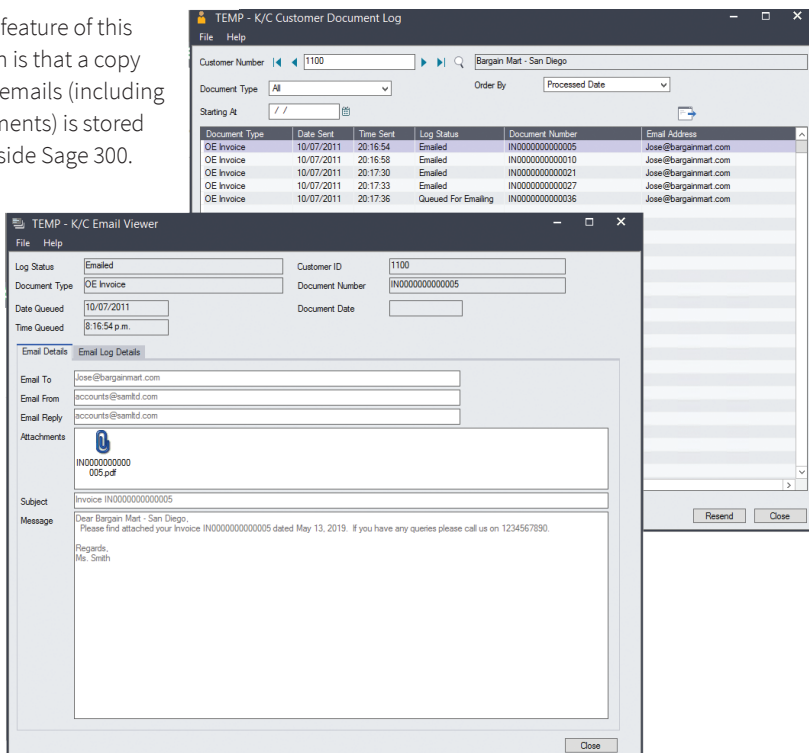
feature of this
n is that a copy
emails (including
ments) is stored
side Sage 300.

TEMP - K/C Customer Document Log
File Help
Customer Number 1100 Bargain Mart - San Diego
Document Type All
Order By Processed Date
Starting At / /

| Document Type | Date Sent | Time Sent | Log Status | Document Number | Email Address |
|---|---|---|---|---|---|
| OE Invoice | 10/07/2011 | 20:16:54 | Emailed | IN0000000000005 | Jose@bargainmart.com |
| OE Invoice | 10/07/2011 | 20:16:58 | Emailed | IN0000000000010 | Jose@bargainmart.com |
| OE Invoice | 10/07/2011 | 20:17:30 | Emailed | IN0000000000021 | Jose@bargainmart.com |
| OE Invoice | 10/07/2011 | 20:17:33 | Emailed | IN0000000000027 | Jose@bargainmart.com |
| OE Invoice | 10/07/2011 | 20:17:36 | Queued For Emailing | IN0000000000036 | Jose@bargainmart.com |

Resend Close

TEMP - K/C Email Viewer
File Help
Log Status Emailed
Customer ID 1100
Document Type OE Invoice
Document Number IN0000000000005
Date Queued 10/07/2011
Document Date
Time Queued 8:16:54 p.m.
Email Details Email Log Details
Email To Jose@bargainmart.com
Email From accounts@samltd.com
Email Reply accounts@samltd.com
Attachments
IN0000000000
005.pdf
Subject Invoice IN0000000000005
Message Dear Bargain Mart - San Diego,
Please find attached your Invoice IN0000000000005 dated May 13, 2019. If you have any queries please call us on 1234567890.

Regards,
Ms. Smith
Close